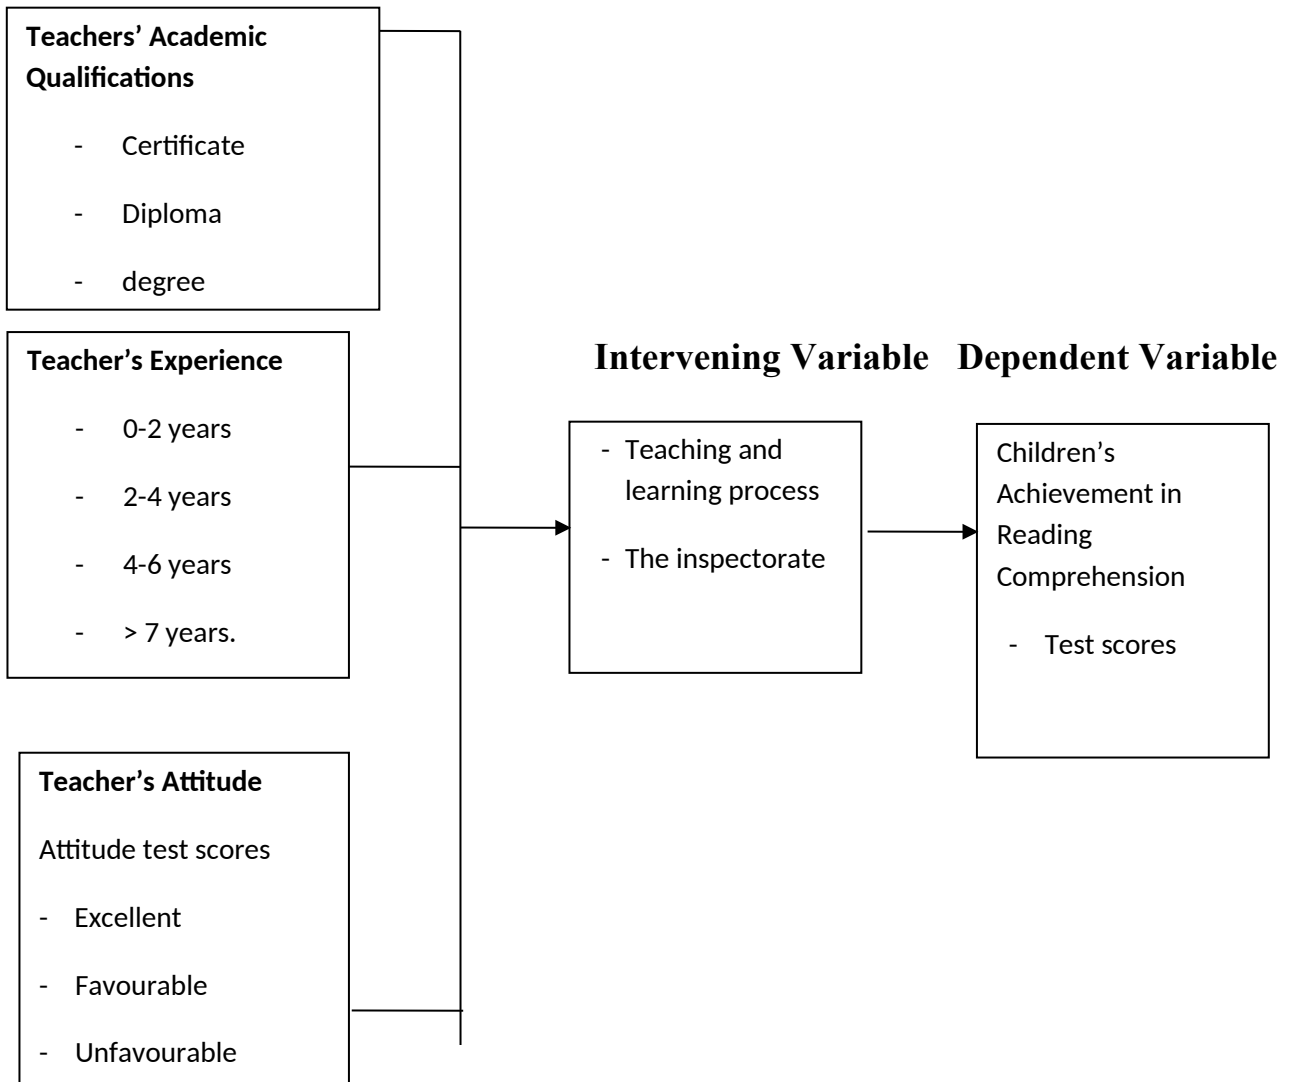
**Teachers' Academic Qualifications**

- Certificate
- Diploma
- degree

**Teacher's Experience**

- 0-2 years
- 2-4 years
- 4-6 years
- > 7 years.

**Teacher's Attitude**

Attitude test scores

- Excellent
- Favourable
- Unfavourable

**Intervening Variable**

- Teaching and learning process
- The inspectorate

**Dependent Variable**

Children's Achievement in Reading Comprehension

- Test scores